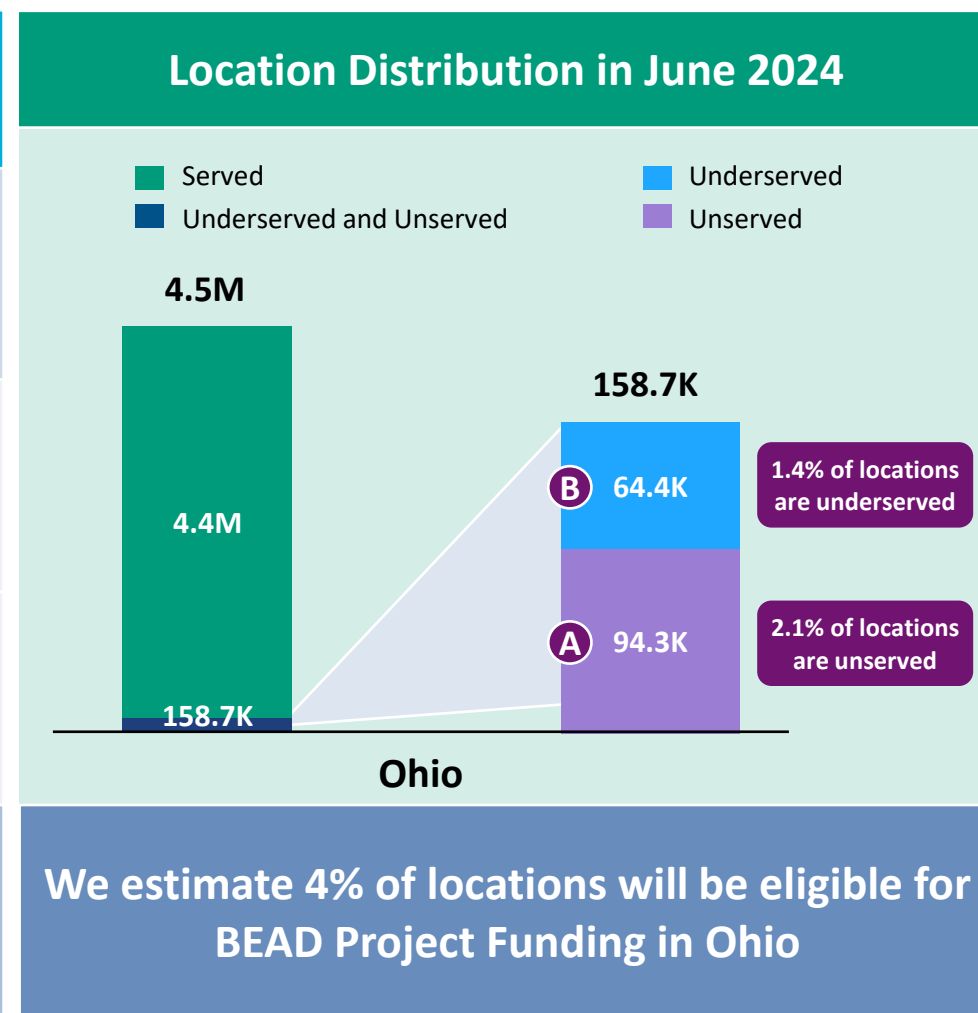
Location Distribution in June 2024

Served
Underserved
Underserved and Unserved
Unserved

4.5M

4.4M

158.7K

158.7K

B 64.4K

A 94.3K

1.4% of locations are underserved

2.1% of locations are unserved

Ohio

We estimate 4% of locations will be eligible for BEAD Project Funding in Ohio